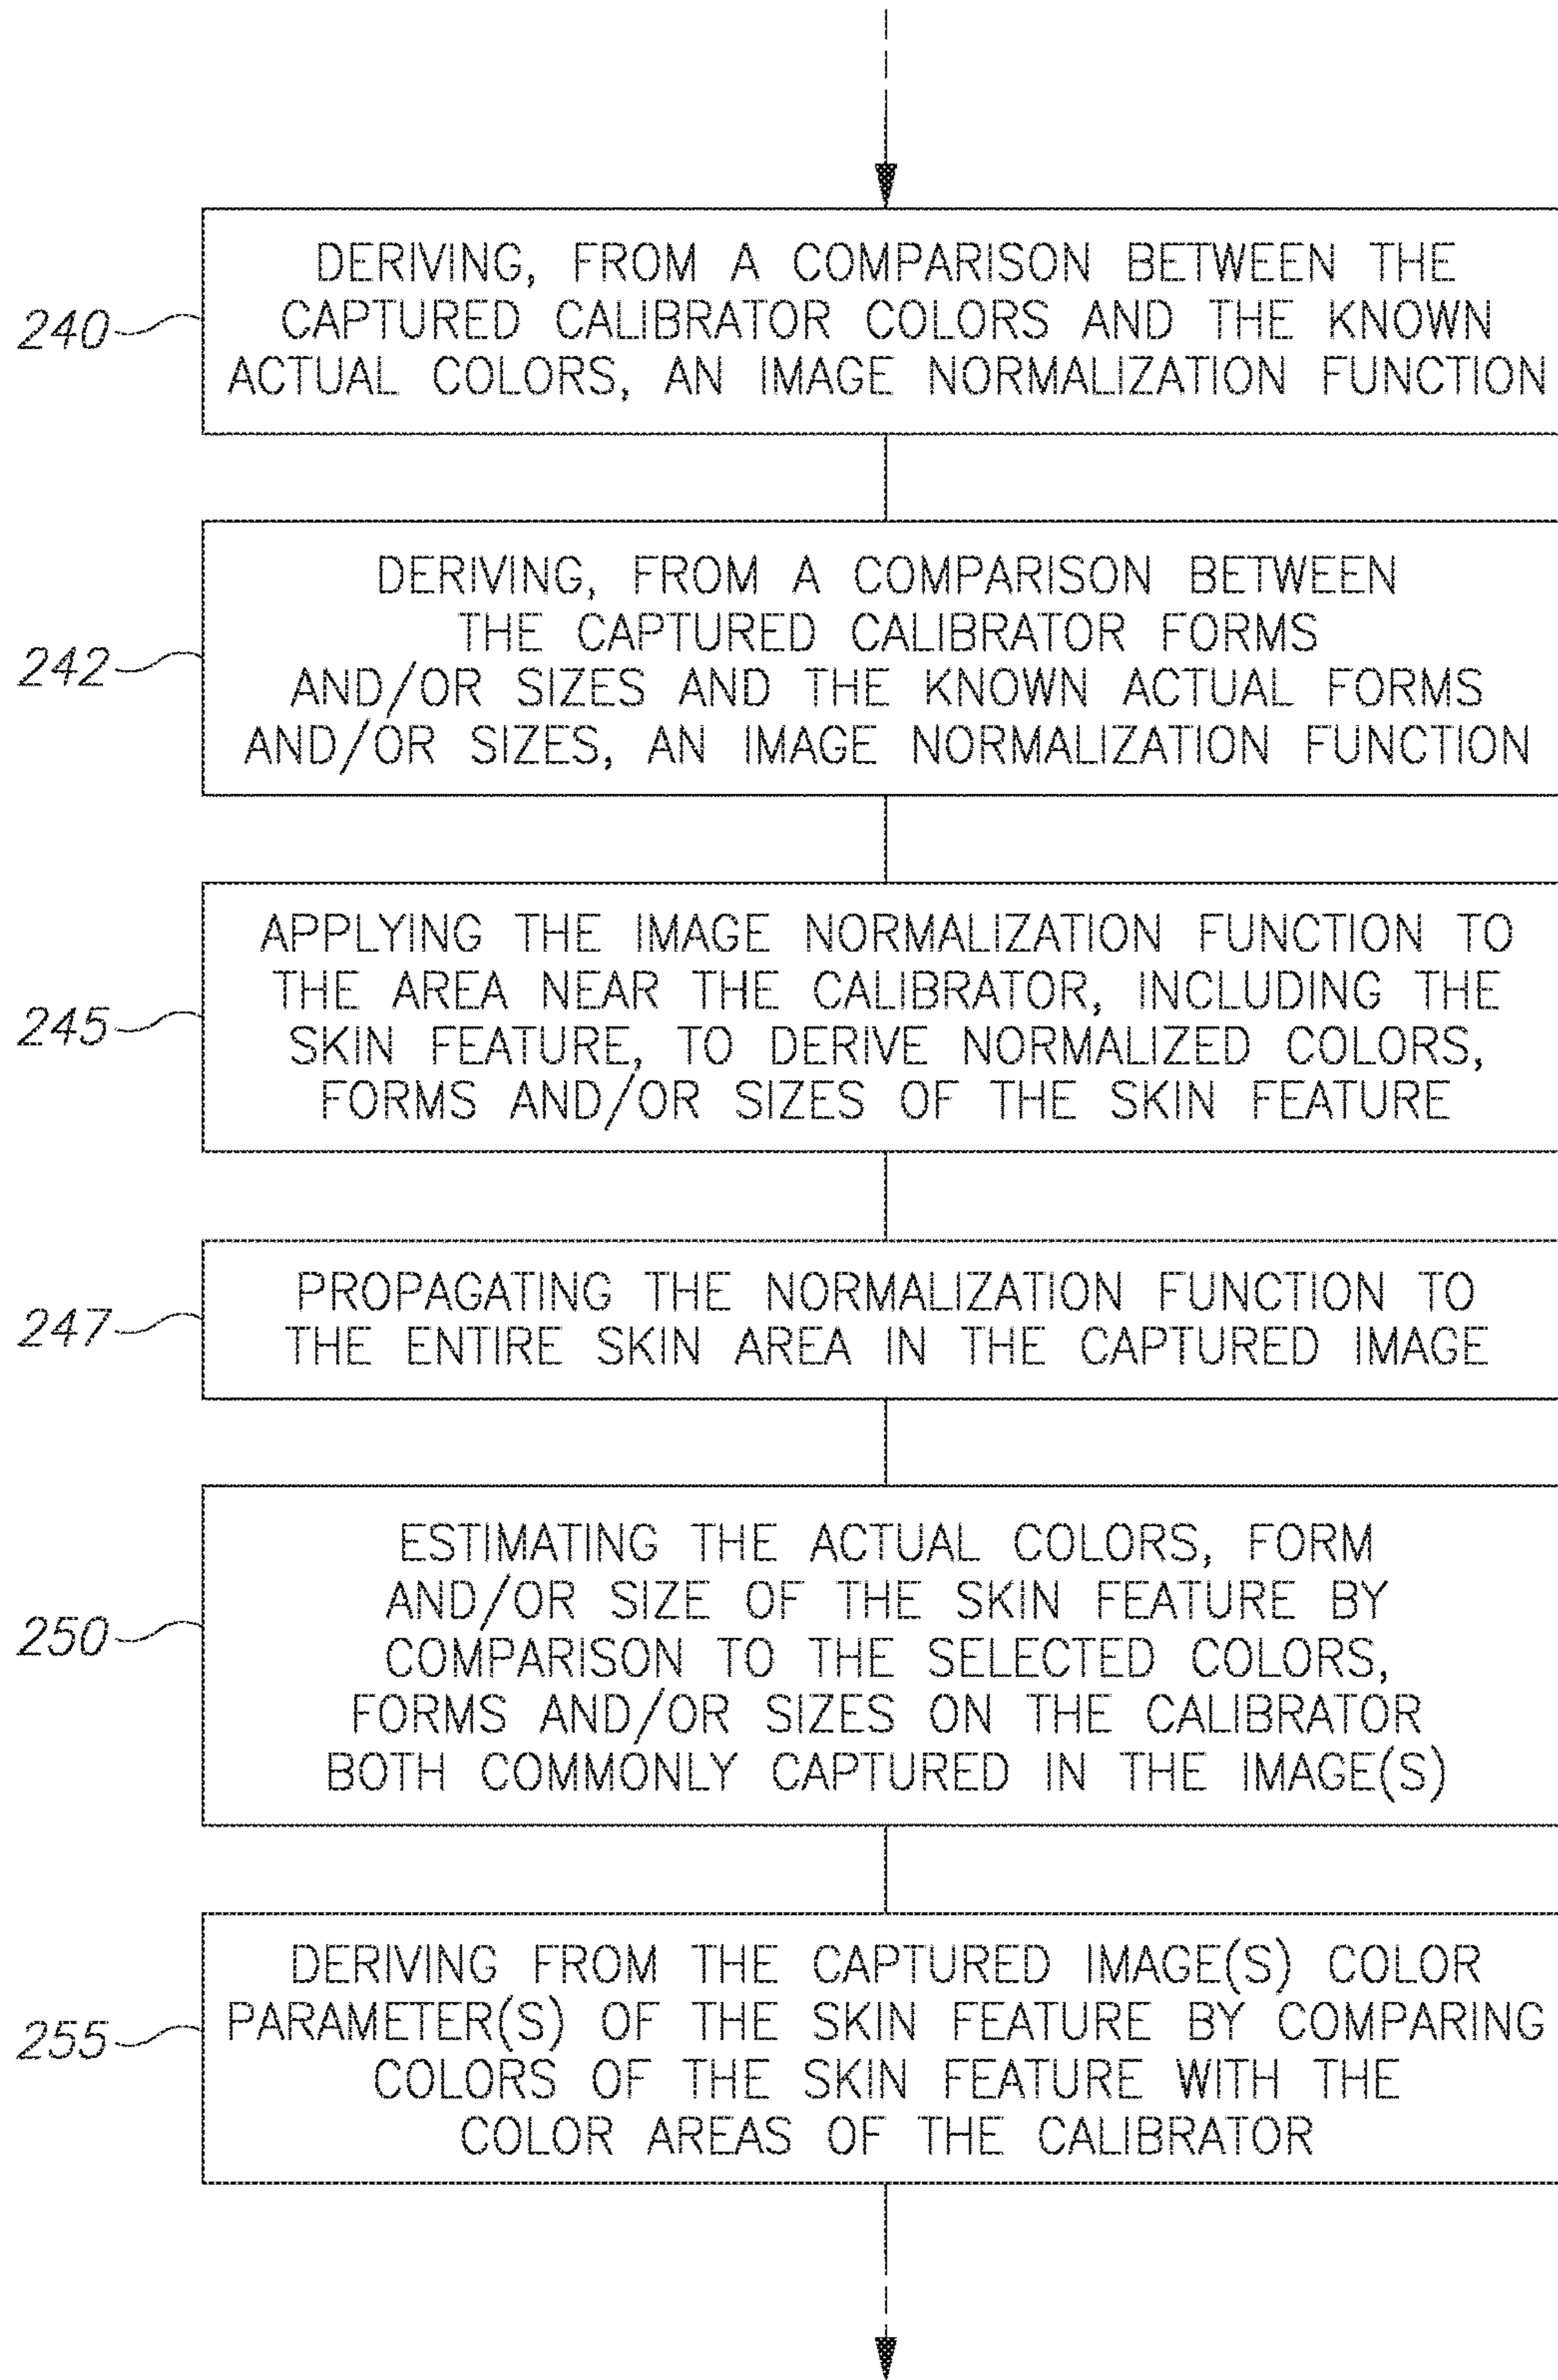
240
DERIVING, FROM A COMPARISON BETWEEN THE CAPTURED CALIBRATOR COLORS AND THE KNOWN ACTUAL COLORS, AN IMAGE NORMALIZATION FUNCTION

242
DERIVING, FROM A COMPARISON BETWEEN THE CAPTURED CALIBRATOR FORMS AND/OR SIZES AND THE KNOWN ACTUAL FORMS AND/OR SIZES, AN IMAGE NORMALIZATION FUNCTION

245
APPLYING THE IMAGE NORMALIZATION FUNCTION TO THE AREA NEAR THE CALIBRATOR, INCLUDING THE SKIN FEATURE, TO DERIVE NORMALIZED COLORS, FORMS AND/OR SIZES OF THE SKIN FEATURE

247
PROPAGATING THE NORMALIZATION FUNCTION TO THE ENTIRE SKIN AREA IN THE CAPTURED IMAGE

250
ESTIMATING THE ACTUAL COLORS, FORM AND/OR SIZE OF THE SKIN FEATURE BY COMPARISON TO THE SELECTED COLORS, FORMS AND/OR SIZES ON THE CALIBRATOR BOTH COMMONLY CAPTURED IN THE IMAGE(S)

255
DERIVING FROM THE CAPTURED IMAGE(S) COLOR PARAMETER(S) OF THE SKIN FEATURE BY COMPARING COLORS OF THE SKIN FEATURE WITH THE COLOR AREAS OF THE CALIBRATOR